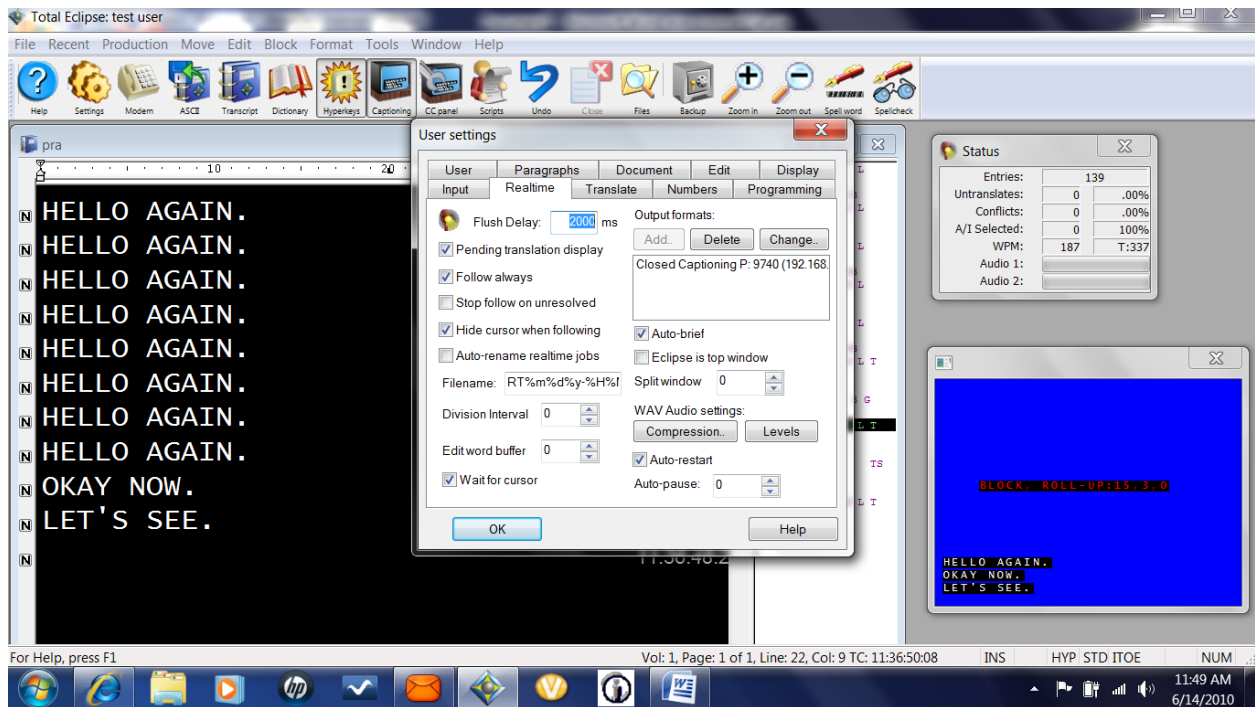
Total Eclipse: test user

File Recent Production Move Edit Block Format Tools Window Help

Help Settings Modem ASCII Transcript Dictionary Hyperkeys Captioning CC panel Scripts Undo Close Files Backup Zoom in Zoom out Spell word Spellcheck

pra

10 20

N HELLO AGAIN.
N HELLO AGAIN.
N HELLO AGAIN.
N HELLO AGAIN.
N HELLO AGAIN.
N HELLO AGAIN.
N HELLO AGAIN.
N HELLO AGAIN.
N OKAY NOW.
N LET'S SEE.
N

11:36:48.2

User settings

User Paragraphs Document Edit Display
Input Realtime Translate Numbers Programming

Flush Delay: 2000 ms
Pending translation display
Follow always
Stop follow on unresolved
Hide cursor when following
Auto-rename realtime jobs
Filename: RT%m%d%y-%H%I
Division Interval 0
Edit word buffer 0
Wait for cursor

Output formats:
Add.. Delete Change..
Closed Captioning P: 9740 (192.168.
Auto-brief
Eclipse is top window
Split window 0
WAV Audio settings:
Compression.. Levels
Auto-restart
Auto-pause: 0

OK Help

Status

| | | |
|---|---|---|
| Entries: | 139 | |
| Untranslates: | 0 | .00% |
| Conflicts: | 0 | .00% |
| A/I Selected: | 0 | 100% |
| WPM: | 187 | T:337 |
| Audio 1: | | |
| Audio 2: | | |

BLOCK. ROLL-UP:15.3.0

HELLO AGAIN.
OKAY NOW.
LET'S SEE.

For Help, press F1 Vol: 1, Page: 1 of 1, Line: 22, Col: 9 TC: 11:36:50:08 INS HYP STD ITOE NUM

11:49 AM
6/14/2010